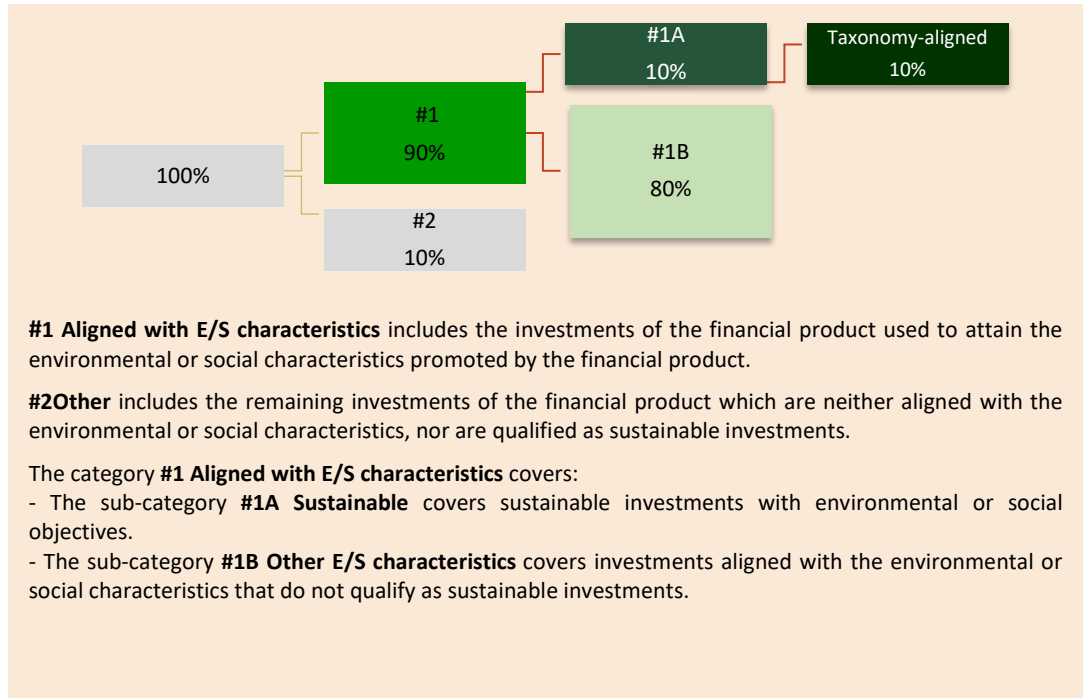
#1A
10%

Taxonomy-aligned
10%

#1
90%

#1B
80%

100%

#2
10%

**#1 Aligned with E/S characteristics** includes the investments of the financial product used to attain the environmental or social characteristics promoted by the financial product.

**#2Other** includes the remaining investments of the financial product which are neither aligned with the environmental or social characteristics, nor are qualified as sustainable investments.

The category **#1 Aligned with E/S characteristics** covers:
- The sub-category **#1A Sustainable** covers sustainable investments with environmental or social objectives.
- The sub-category **#1B Other E/S characteristics** covers investments aligned with the environmental or social characteristics that do not qualify as sustainable investments.